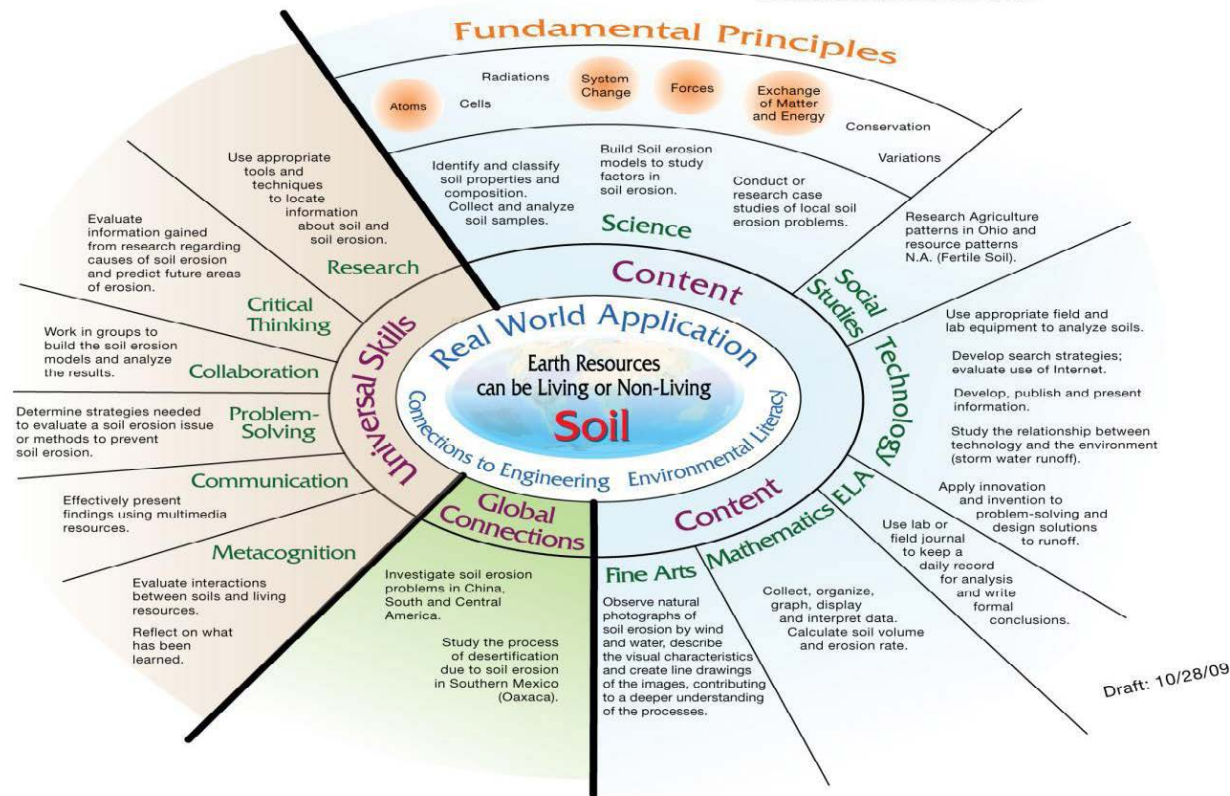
Fundamental Principles

Atoms Cells Radiations System Change Forces Exchange of Matter and Energy Conservation Variations

Identify and classify soil properties and composition. Collect and analyze soil samples.

Build Soil erosion models to study factors in soil erosion.

Conduct or research case studies of local soil erosion problems.

Science

Research Agriculture patterns in Ohio and resource patterns N.A. (Fertile Soil).

Social Studies

Content

Use appropriate field and lab equipment to analyze soils.

Develop search strategies; evaluate use of Internet.

Develop, publish and present information.

Study the relationship between technology and the environment (storm water runoff).

Apply innovation and invention to problem-solving and design solutions to runoff.

Technology

Use lab or field journal to keep a daily record for analysis and write formal conclusions.

ELA

Collect, organize, graph, display and interpret data. Calculate soil volume and erosion rate.

Mathematics

Content

Fine Arts

Observe natural photographs of soil erosion by wind and water, describe the visual characteristics and create line drawings of the images, contributing to a deeper understanding of the processes.

Global Connections

Investigate soil erosion problems in China, South and Central America.

Study the process of desertification due to soil erosion in Southern Mexico (Oaxaca).

Use appropriate tools and techniques to locate information about soil and soil erosion.

Research

Evaluate information gained from research regarding causes of soil erosion and predict future areas of erosion.

Critical Thinking

Work in groups to build the soil erosion models and analyze the results.

Collaboration

Determine strategies needed to evaluate a soil erosion issue or methods to prevent soil erosion.

Problem-Solving

Communication

Effectively present findings using multimedia resources.

Metacognition

Evaluate interactions between soils and living resources.

Reflect on what has been learned.

Universal Skills

Real World Application

Earth Resources can be Living or Non-Living

Soil

Connections to Engineering

Environmental Literacy

Draft: 10/28/09